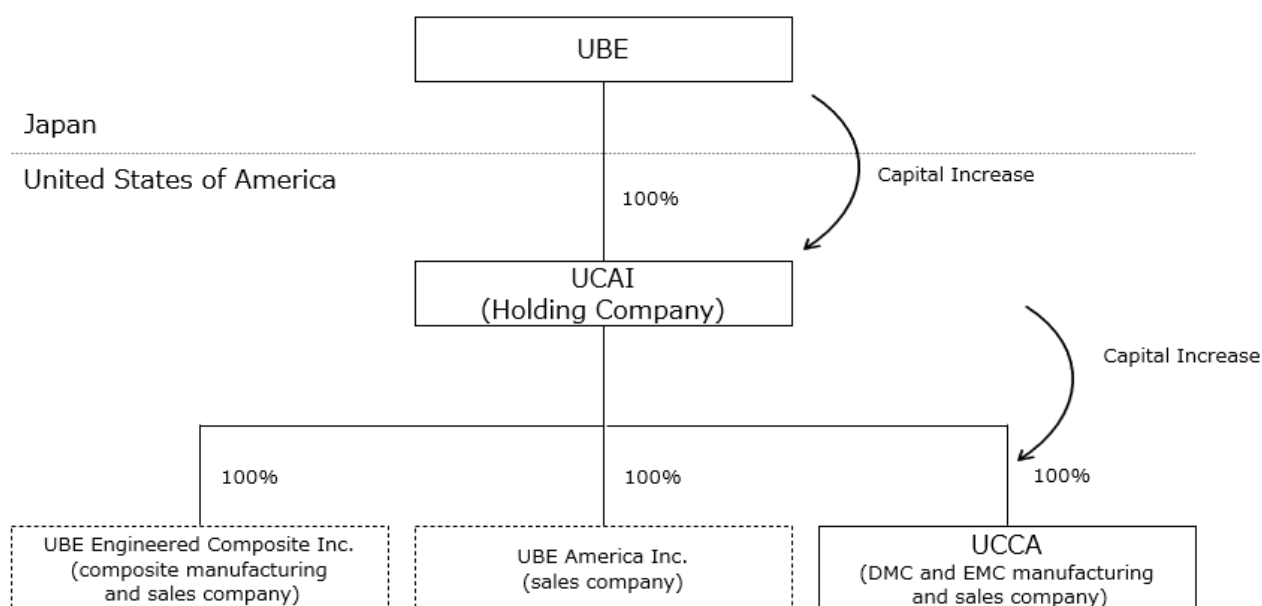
UBE

Japan

United States of America

100%

Capital Increase

UCAI
(Holding Company)

Capital Increase

100%

100%

100%

UBE Engineered Composite Inc.
(composite manufacturing and sales company)

UBE America Inc.
(sales company)

UCCA
(DMC and EMC manufacturing and sales company)